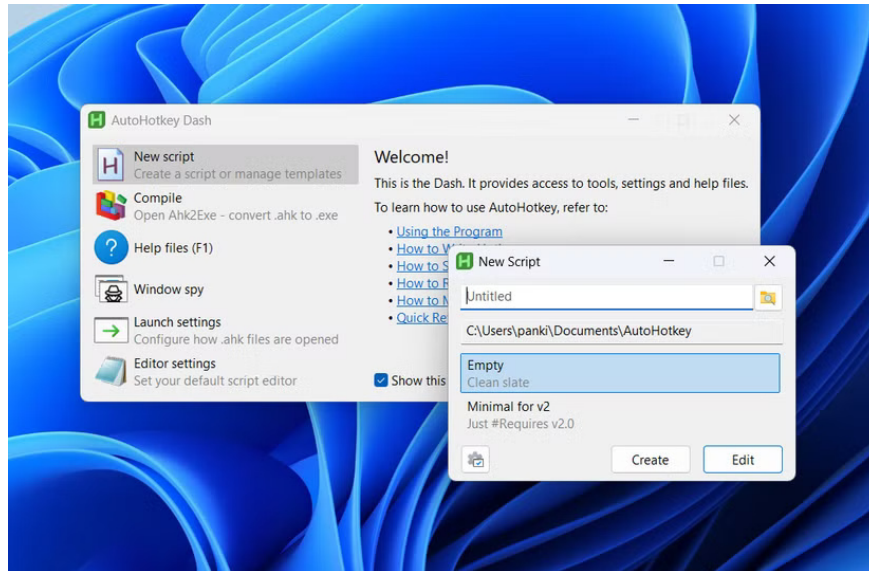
AutoHotkey Dash

New script
Create a script or manage templates

Compile
Open Ahk2Exe - convert .ahk to .exe

Help files (F1)

Window spy

Launch settings
Configure how .ahk files are opened

Editor settings
Set your default script editor

Welcome!

This is the Dash. It provides access to tools, settings and help files.

To learn how to use AutoHotkey, refer to:

• Using the Program
• How to W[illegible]
• How to S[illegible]
• How to R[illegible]
• How to M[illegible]
• Quick Re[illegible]

Show this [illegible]

New Script

Untitled

C:\Users\panki\Documents\AutoHotkey

Empty
Clean slate

Minimal for v2
Just #Requires v2.0

Create

Edit